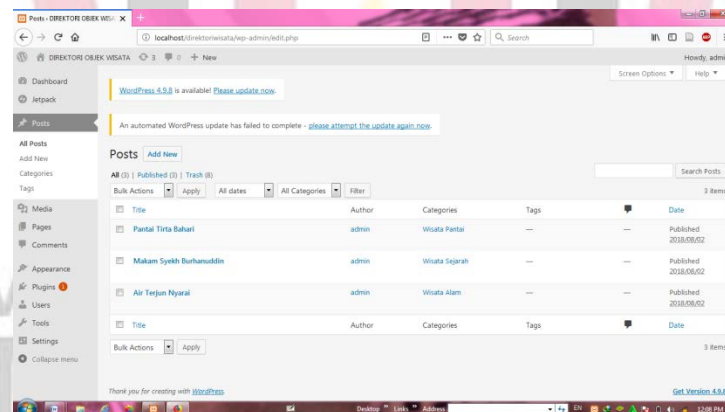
Posts ‹ DIREKTORI OBJEK WISA ×
+
localhost/direktoriwisata/wp-admin/edit.php
Search
DIREKTORI OBJEK WISATA 3 0 + New
Howdy, admi
Dashboard
Jetpack
Posts
All Posts
Add New
Categories
Tags
Media
Pages
Comments
Appearance
Plugins 1
Users
Tools
Settings
Collapse menu
Screen Options ▼
Help ▼
WordPress 4.9.8 is available! Please update now.
An automated WordPress update has failed to complete - please attempt the update again now.
Posts Add New
All (3) | Published (3) | Trash (8)
Search Posts
Bulk Actions Apply All dates All Categories Filter
3 items

| | Title | Author | Categories | Tags | | Date |
|---|---|---|---|---|---|---|
| | Pantai Tirta Bahari | admin | Wisata Pantai | — | — | Published 2018/08/02 |
| | Makam Syekh Burhanuddin | admin | Wisata Sejarah | — | — | Published 2018/08/02 |
| | Air Terjun Nyarai | admin | Wisata Alam | — | — | Published 2018/08/02 |
| | Title | Author | Categories | Tags | | Date |

Bulk Actions Apply
3 items
Thank you for creating with WordPress.
Get Version 4.9.8
Desktop Links Address
EN
12:08 PM